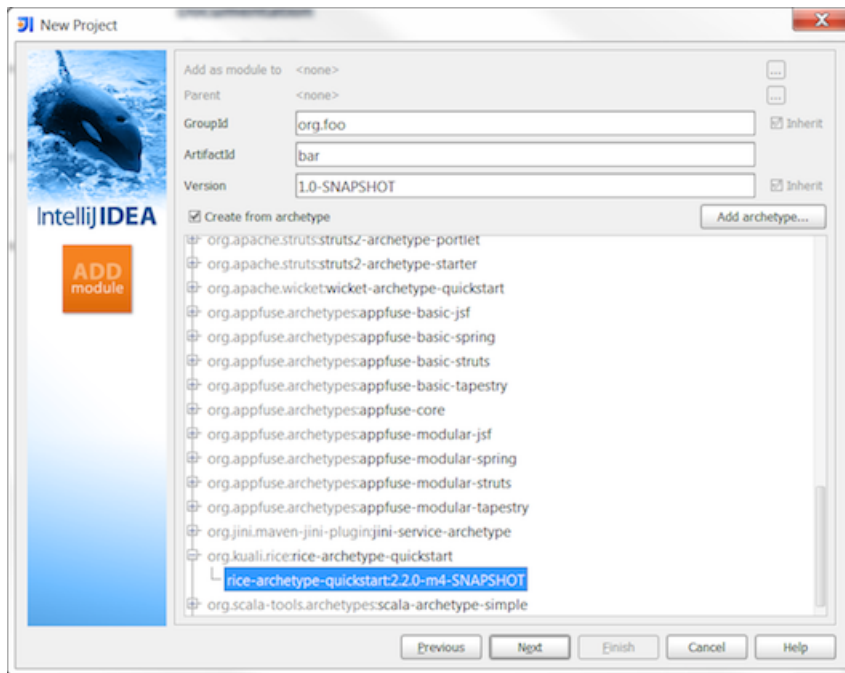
New Project

IntelliJ IDEA

ADD module

Add as module to <none> ...

Parent <none> ...

GroupId org.foo Inherit

ArtifactId bar

Version 1.0-SNAPSHOT Inherit

Create from archetype

Add archetype...

org.apache.struts:struts2-archetype-portlet
org.apache.struts:struts2-archetype-starter
org.apache.wicket:wicket-archetype-quickstart
org.appfuse.archetypes:appfuse-basic-jsf
org.appfuse.archetypes:appfuse-basic-spring
org.appfuse.archetypes:appfuse-basic-struts
org.appfuse.archetypes:appfuse-basic-tapestry
org.appfuse.archetypes:appfuse-core
org.appfuse.archetypes:appfuse-modular-jsf
org.appfuse.archetypes:appfuse-modular-spring
org.appfuse.archetypes:appfuse-modular-struts
org.appfuse.archetypes:appfuse-modular-tapestry
org.jini.maven-jini-plugin:jini-service-archetype
org.kuali.rice:rice-archetype-quickstart
rice-archetype-quickstart:2.2.0-m4-SNAPSHOT
org.scala-tools.archetypes:scala-archetype-simple

Previous Next Finish Cancel Help